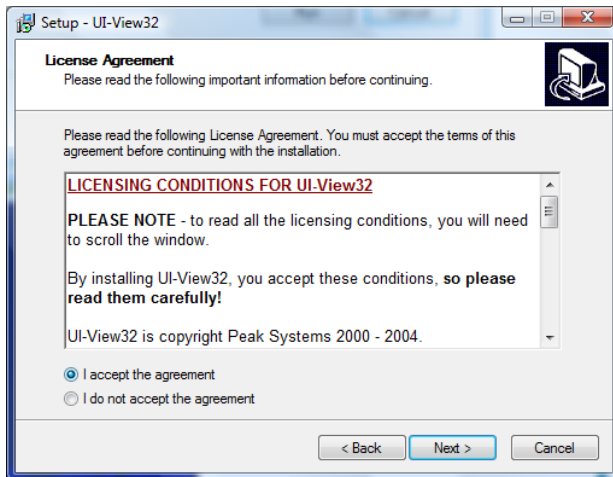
Setup - UI-View32

License Agreement
Please read the following important information before continuing.

Please read the following License Agreement. You must accept the terms of this agreement before continuing with the installation.

LICENSING CONDITIONS FOR UI-View32

PLEASE NOTE - to read all the licensing conditions, you will need to scroll the window.

By installing UI-View32, you accept these conditions, so please read them carefully!

UI-View32 is copyright Peak Systems 2000 - 2004.

I accept the agreement
I do not accept the agreement

< Back
Next >
Cancel